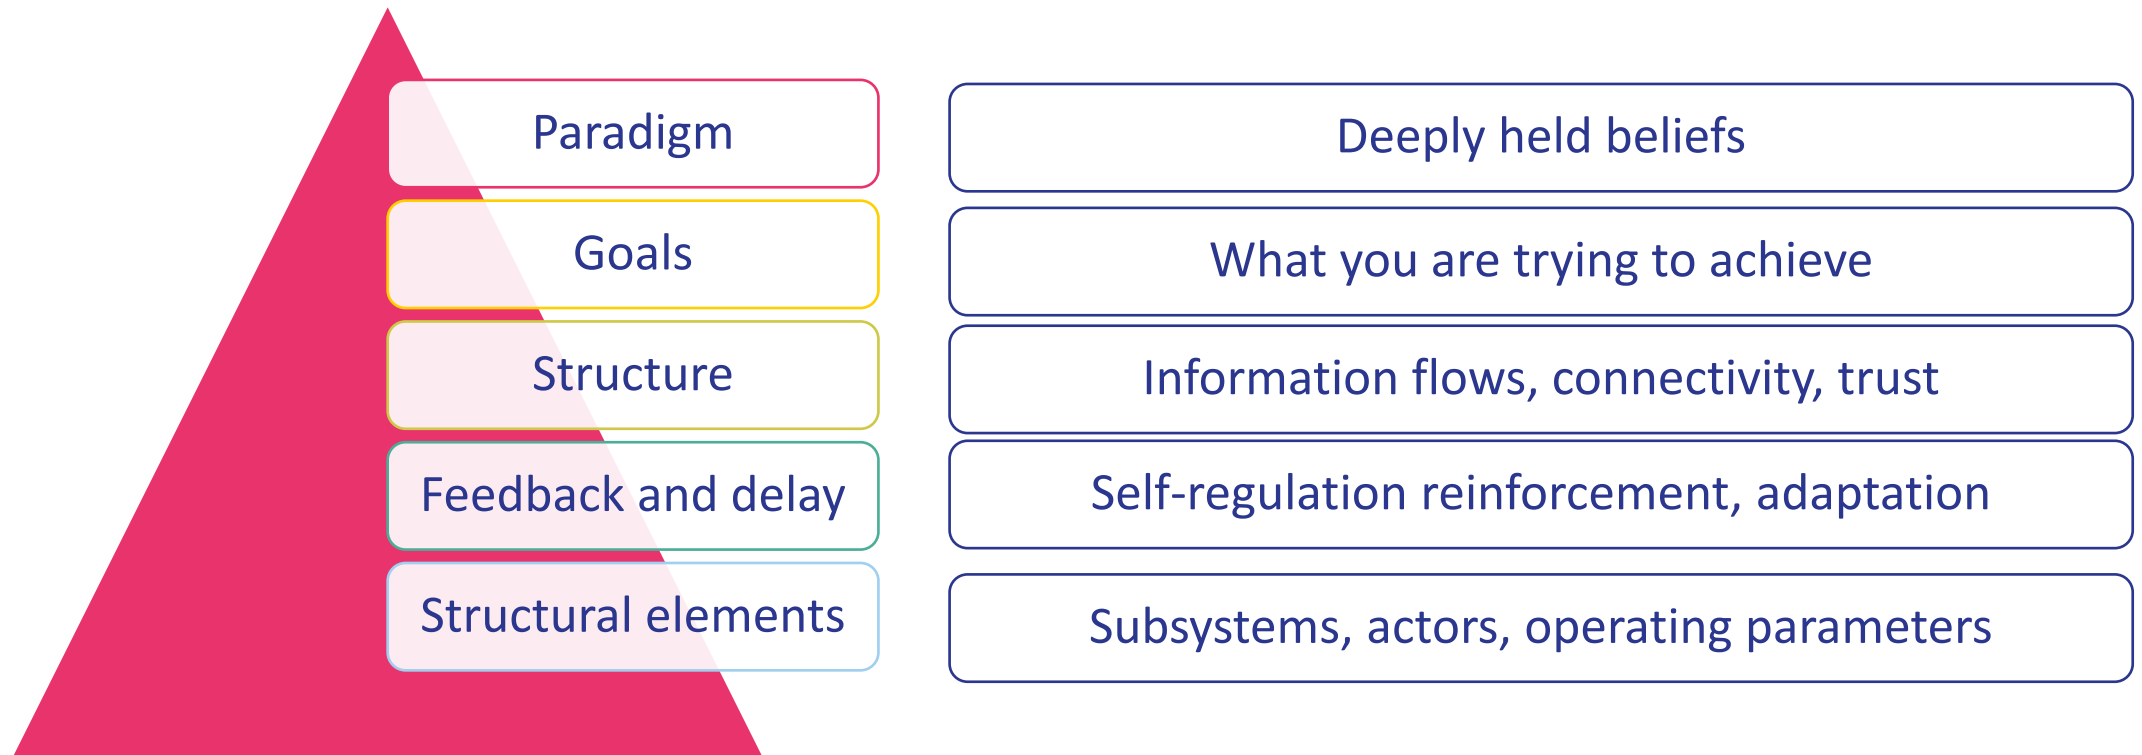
Paradigm

Deeply held beliefs

Goals

What you are trying to achieve

Structure

Information flows, connectivity, trust

Feedback and delay

Self-regulation reinforcement, adaptation

Structural elements

Subsystems, actors, operating parameters